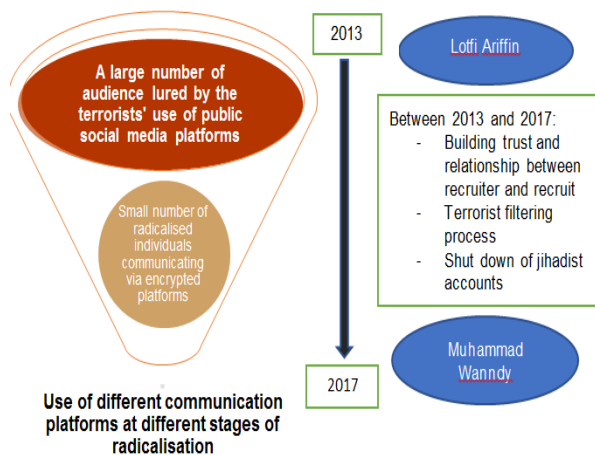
A large number of audience lured by the terrorists' use of public social media platforms

Small number of radicalised individuals communicating via encrypted platforms

Use of different communication platforms at different stages of radicalisation

2013

Lotfi Ariffin

Between 2013 and 2017:
- Building trust and relationship between recruiter and recruit
- Terrorist filtering process
- Shut down of jihadist accounts

Muhammad Wanndy

2017